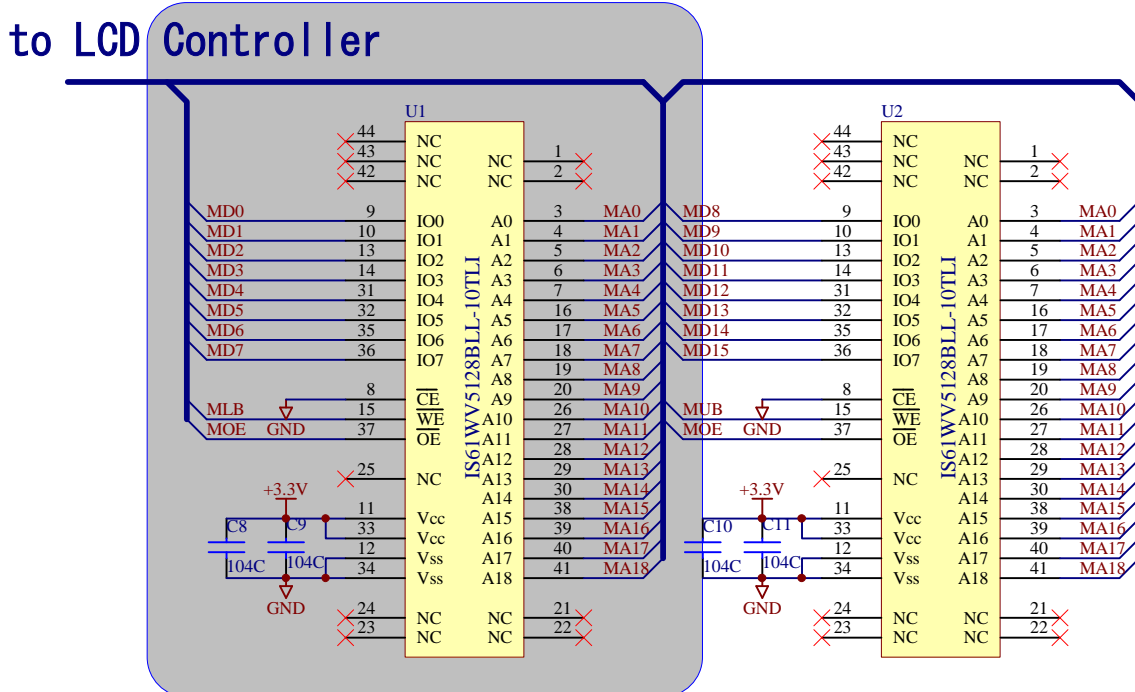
to LCD Controller

U1

44 NC
43 NC
42 NC
NC 1
NC 2

MD0 9 IO0 A0 3 MA0
MD1 10 IO1 A1 4 MA1
MD2 13 IO2 A2 5 MA2
MD3 14 IO3 A3 6 MA3
MD4 31 IO4 A4 7 MA4
MD5 32 IO5 A5 16 MA5
MD6 35 IO6 A6 17 MA6
MD7 36 IO7 A7 18 MA7
A8 19 MA8
8 $\overline{CE}$ A9 20 MA9
MLB 15 $\overline{WE}$ A10 26 MA10
MOE GND 37 $\overline{OE}$ A11 27 MA11
A12 28 MA12
25 NC A13 29 MA13
A14 30 MA14
+3.3V
11 Vcc A15 38 MA15
C8 C9 33 Vcc A16 39 MA16
12 Vss A17 40 MA17
104C 104C 34 Vss A18 41 MA18
GND
24 NC NC 21
23 NC NC 22

IS61WV5128BLL-10TLI

U2

44 NC
43 NC
42 NC
NC 1
NC 2

MD8 9 IO0 A0 3 MA0
MD9 10 IO1 A1 4 MA1
MD10 13 IO2 A2 5 MA2
MD11 14 IO3 A3 6 MA3
MD12 31 IO4 A4 7 MA4
MD13 32 IO5 A5 16 MA5
MD14 35 IO6 A6 17 MA6
MD15 36 IO7 A7 18 MA7
A8 19 MA8
8 $\overline{CE}$ A9 20 MA9
MUB 15 $\overline{WE}$ A10 26 MA10
MOE GND 37 $\overline{OE}$ A11 27 MA11
A12 28 MA12
25 NC A13 29 MA13
A14 30 MA14
+3.3V
11 Vcc A15 38 MA15
C10 C11 33 Vcc A16 39 MA16
12 Vss A17 40 MA17
104C 104C 34 Vss A18 41 MA18
GND
24 NC NC 21
23 NC NC 22

IS61WV5128BLL-10TLI